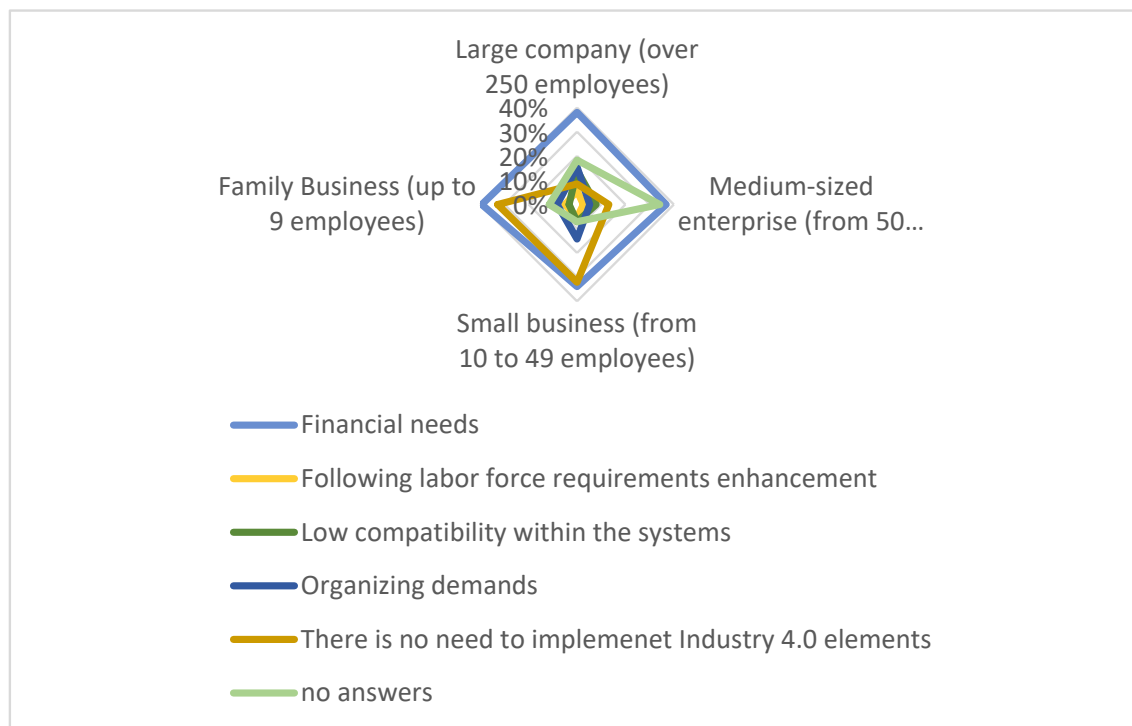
Large company (over 250 employees)

40%
30%
20%
10%
0%

Family Business (up to 9 employees)

Medium-sized enterprise (from 50…

Small business (from 10 to 49 employees)

Financial needs

Following labor force requirements enhancement

Low compatibility within the systems

Organizing demands

There is no need to implemenet Industry 4.0 elements

no answers